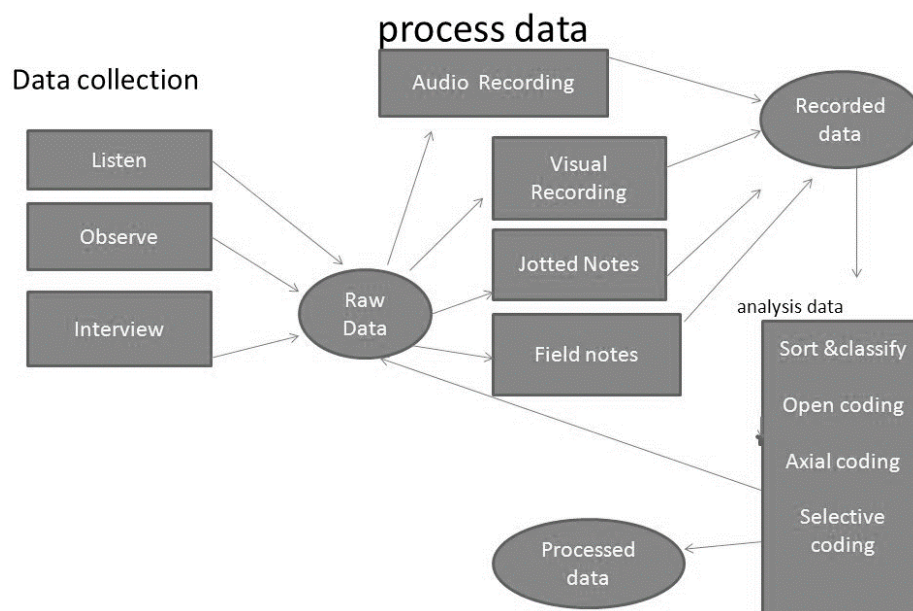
process data

Data collection

Listen

Observe

Interview

Raw Data

Audio Recording

Visual Recording

Jotted Notes

Field notes

Recorded data

analysis data

Sort &classify

Open coding

Axial coding

Selective coding

Processed data